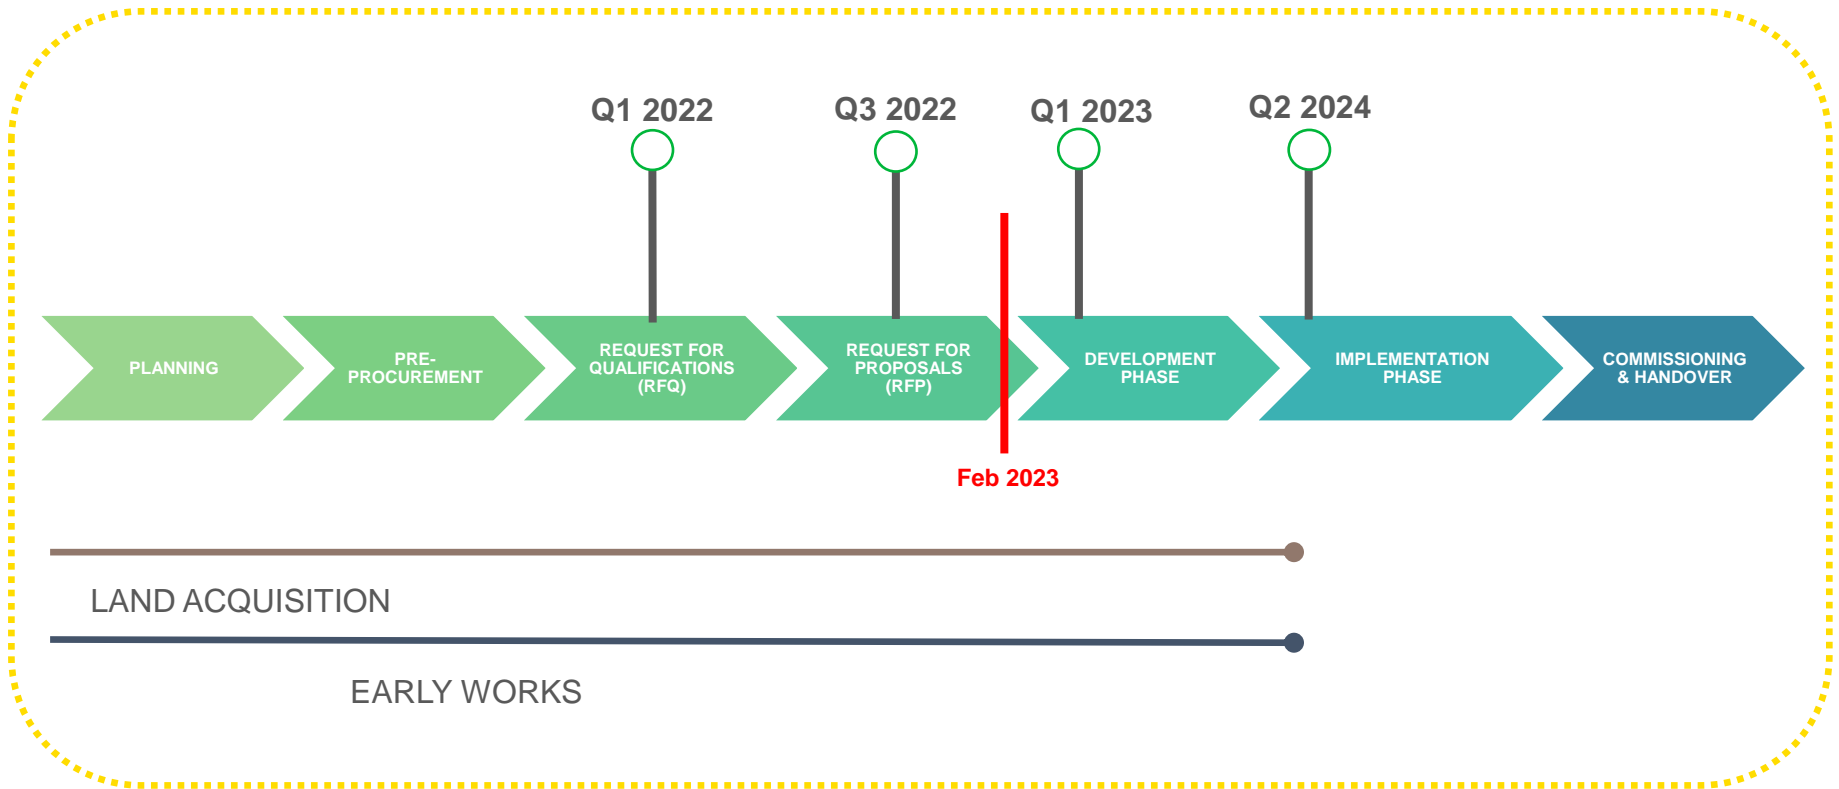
Q1 2022

Q3 2022

Q1 2023

Q2 2024

PLANNING

PRE-PROCUREMENT

REQUEST FOR QUALIFICATIONS (RFQ)

REQUEST FOR PROPOSALS (RFP)

DEVELOPMENT PHASE

IMPLEMENTATION PHASE

COMMISSIONING & HANDOVER

Feb 2023

LAND ACQUISITION

EARLY WORKS